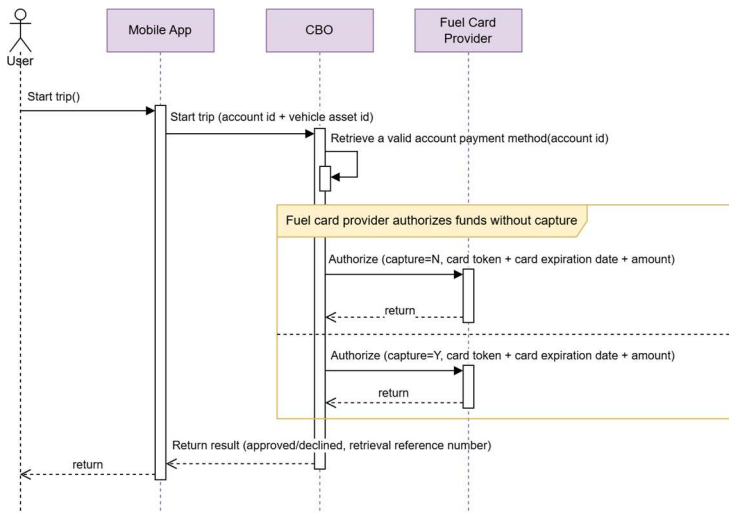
User

Mobile App

CBO

Fuel Card Provider

Start trip()

Start trip (account id + vehicle asset id)

Retrieve a valid account payment method(account id)

Fuel card provider authorizes funds without capture

Authorize (capture=N, card token + card expiration date + amount)

return

Authorize (capture=Y, card token + card expiration date + amount)

return

Return result (approved/declined, retrieval reference number)

return